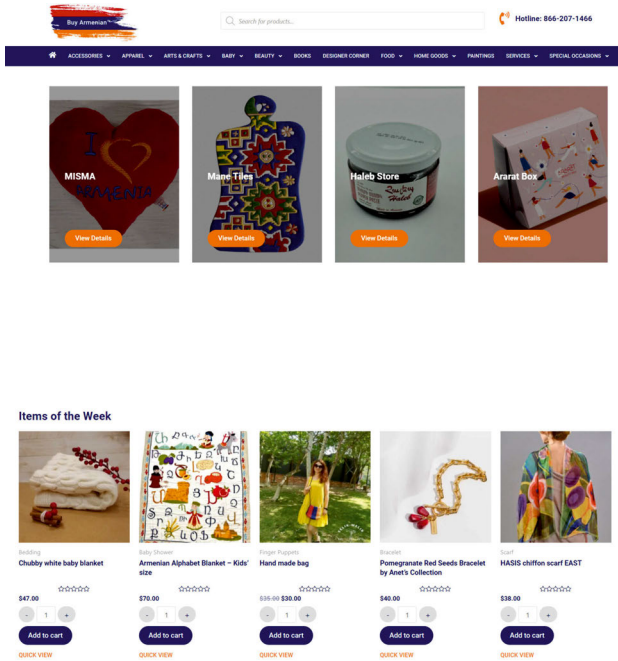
Buy Armenian

Search for products...

Hotline: 866-207-1466

ACCESSORIES APPAREL ARTS & CRAFTS BABY BEAUTY BOOKS DESIGNER CORNER FOOD HOME GOODS PAINTINGS SERVICES SPECIAL OCCASIONS

MISMA
View Details

Mane Tiles
View Details

Haleb Store
View Details

Ararat Box
View Details

Items of the Week

Bedding
Chubby white baby blanket
$47.00
- 1 +
Add to cart
QUICK VIEW

Baby Shower
Armenian Alphabet Blanket – Kids' size
$70.00
- 1 +
Add to cart
QUICK VIEW

Finger Puppets
Hand made bag
$35.00 $30.00
- 1 +
Add to cart
QUICK VIEW

Bracelet
Pomegranate Red Seeds Bracelet by Anet's Collection
$40.00
- 1 +
Add to cart
QUICK VIEW

Scarf
HASIS chiffon scarf EAST
$38.00
- 1 +
Add to cart
QUICK VIEW